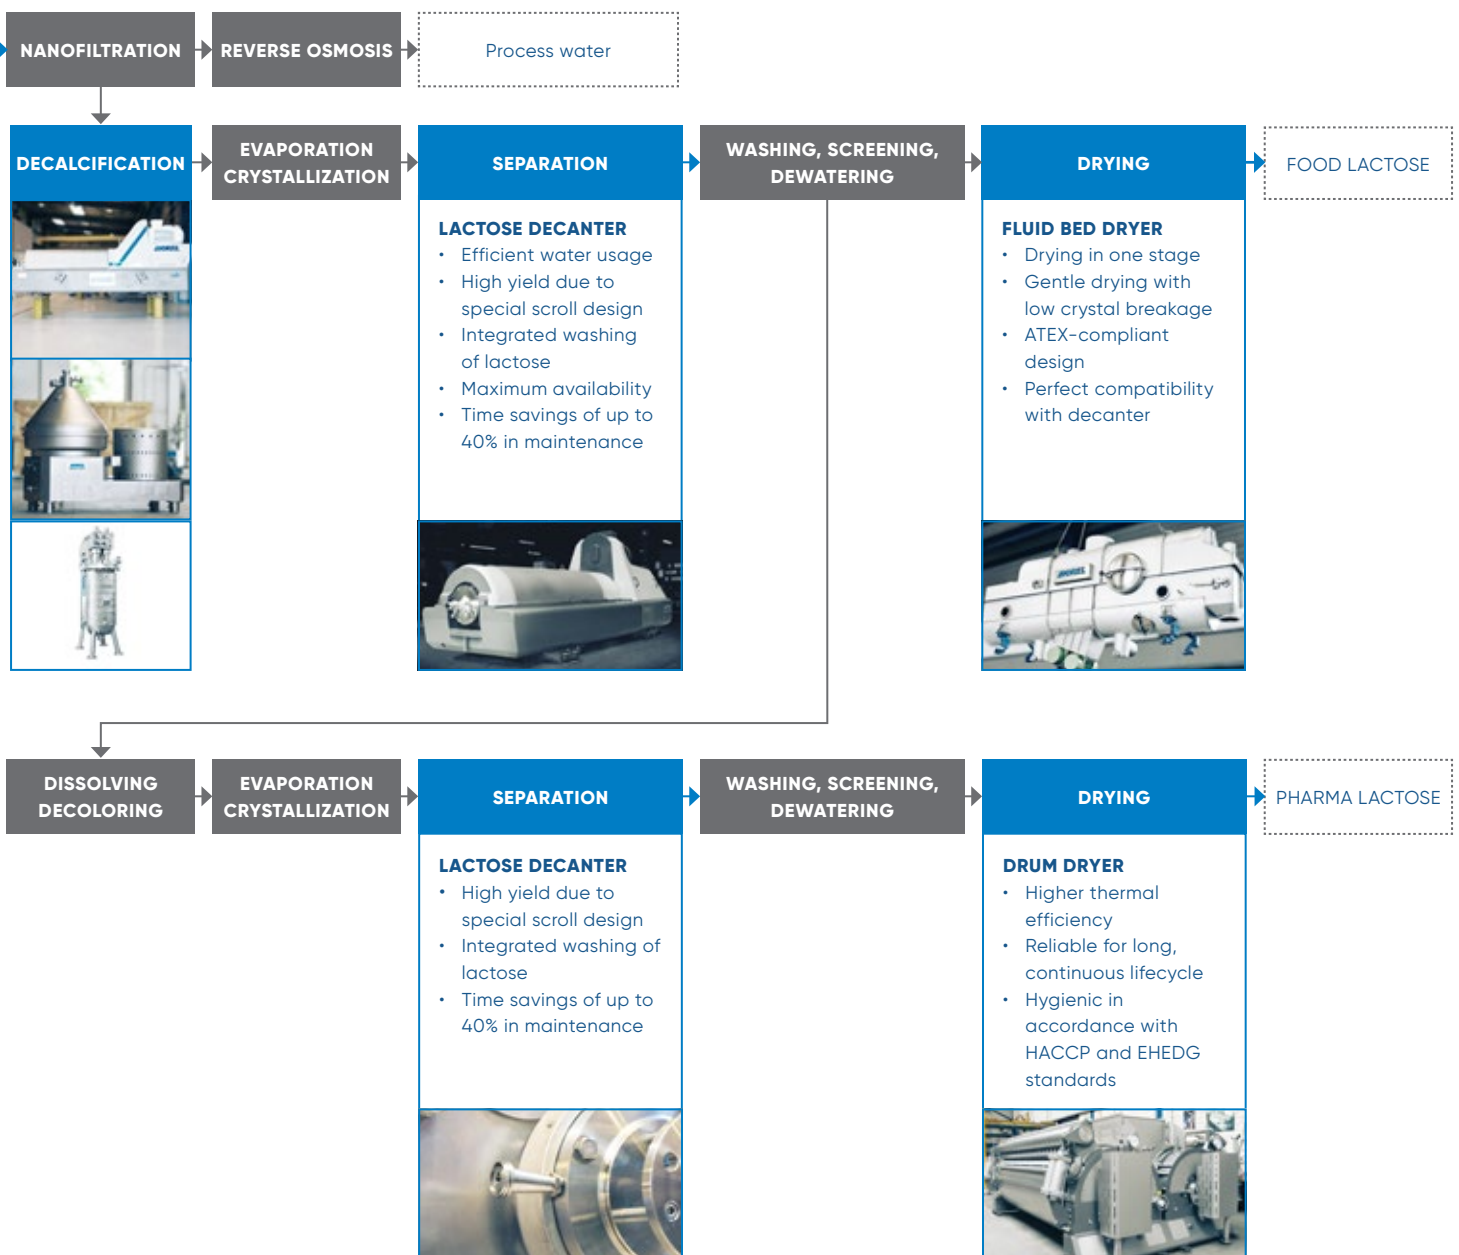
NANOFILTRATION

REVERSE OSMOSIS

Process water

DECALCIFICATION

EVAPORATION CRYSTALLIZATION

SEPARATION

LACTOSE DECANTER
- Efficient water usage
- High yield due to special scroll design
- Integrated washing of lactose
- Maximum availability
- Time savings of up to 40% in maintenance

WASHING, SCREENING, DEWATERING

DRYING

FLUID BED DRYER
- Drying in one stage
- Gentle drying with low crystal breakage
- ATEX-compliant design
- Perfect compatibility with decanter

FOOD LACTOSE

DISSOLVING DECOLORING

EVAPORATION CRYSTALLIZATION

SEPARATION

LACTOSE DECANTER
- High yield due to special scroll design
- Integrated washing of lactose
- Time savings of up to 40% in maintenance

WASHING, SCREENING, DEWATERING

DRYING

DRUM DRYER
- Higher thermal efficiency
- Reliable for long, continuous lifecycle
- Hygienic in accordance with HACCP and EHEDG standards

PHARMA LACTOSE